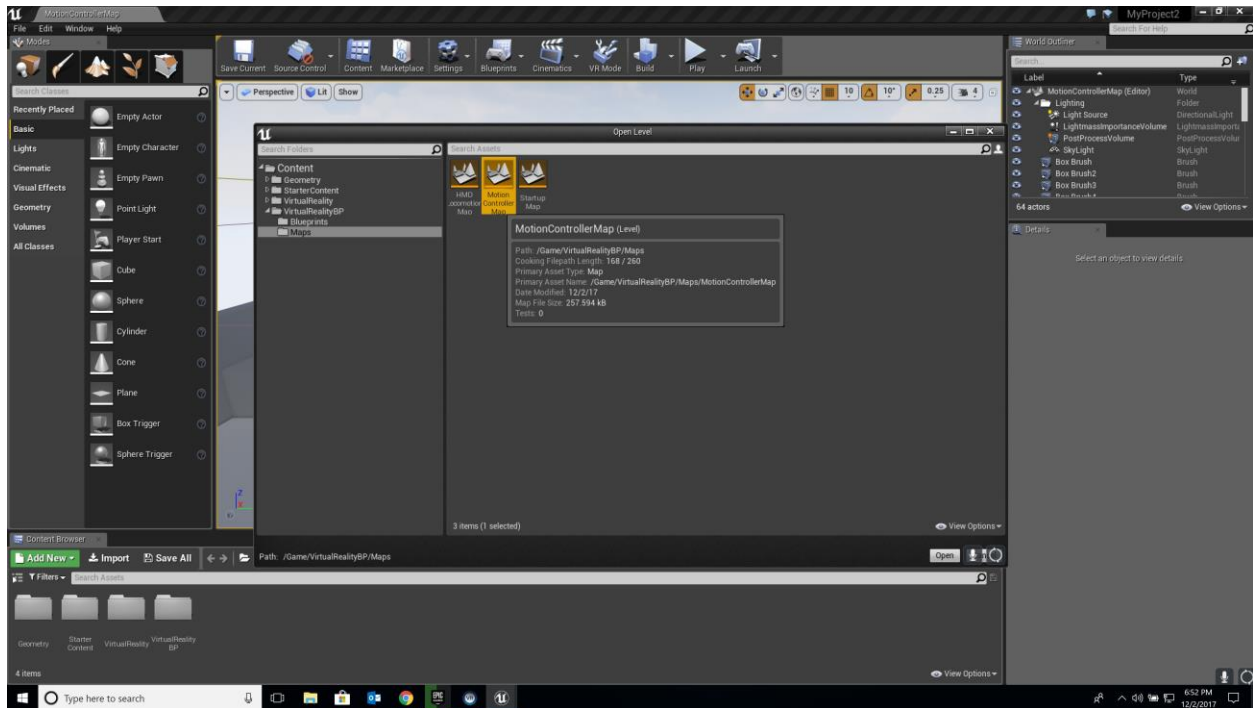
MotionControllerMap
File Edit Window Help
Modes
MyProject2
Search For Help
Save Current Source Control Content Marketplace Settings Blueprints Cinematics VR Mode Build Play Launch
Search Classes
Recently Placed
Basic
Lights
Cinematic
Visual Effects
Geometry
Volumes
All Classes
Empty Actor
Empty Character
Empty Pawn
Point Light
Player Start
Cube
Sphere
Cylinder
Cone
Plane
Box Trigger
Sphere Trigger
Perspective Lit Show
10 10° 0.25 4
Open Level
Search Folders
Content
Geometry
StarterContent
VirtualReality
VirtualRealityBP
Blueprints
Maps
Search Assets
HMD Locomotion Map
Motion Controller Map
Startup Map
MotionControllerMap (Level)
Path: /Game/VirtualRealityBP/Maps
Cooking Filepath Length: 168 / 260
Primary Asset Type: Map
Primary Asset Name: /Game/VirtualRealityBP/Maps/MotionControllerMap
Date Modified: 12/2/17
Map File Size: 257.594 kB
Tests: 0
3 items (1 selected)
View Options
Path: /Game/VirtualRealityBP/Maps
Open
World Outliner
Search...
Label
Type
MotionControllerMap (Editor) World
Lighting Folder
Light Source DirectionalLight
LightmassImportanceVolume LightmassImporta
PostProcessVolume PostProcessVolui
SkyLight SkyLight
Box Brush Brush
Box Brush2 Brush
Box Brush3 Brush
64 actors
View Options
Details
Select an object to view details.
Content Browser
Add New Import Save All
Filters
Search Assets
Geometry
Starter Content
VirtualReality
VirtualReality BP
4 items
View Options
Type here to search
6:52 PM
12/2/2017